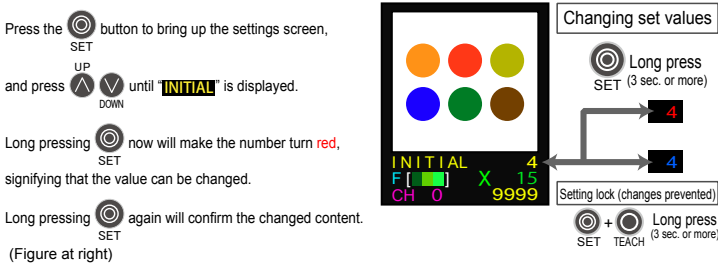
Press the SET button to bring up the settings screen,

and press UP DOWN until "INITIAL" is displayed.

Long pressing SET now will make the number turn red, signifying that the value can be changed.

Long pressing SET again will confirm the changed content.

(Figure at right)

INITIAL 4
F[ ] X 15
CH 0 9999

Changing set values

SET Long press (3 sec. or more)

4

4

Setting lock (changes prevented)

SET + TEACH Long press (3 sec. or more)